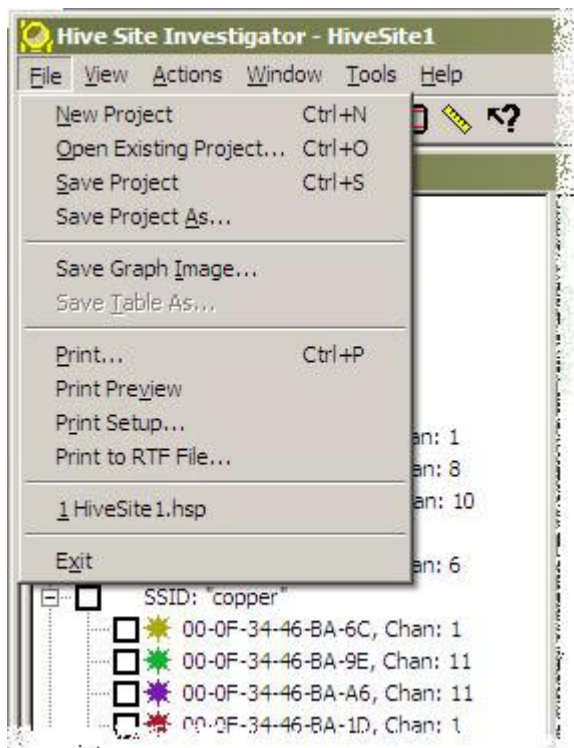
Hive Site Investigator - HiveSite1

File View Actions Window Tools Help

New Project Ctrl+N
Open Existing Project... Ctrl+O
Save Project Ctrl+S
Save Project As...

Save Graph Image...
Save Table As...

Print... Ctrl+P
Print Preview
Print Setup...
Print to RTF File...

1 HiveSite1.hsp

Exit

an: 1
an: 8
an: 10
an: 6

SSID: "copper"
00-0F-34-46-BA-6C, Chan: 1
00-0F-34-46-BA-9E, Chan: 11
00-0F-34-46-BA-A6, Chan: 11
00-0F-34-46-BA-1D, Chan: 1